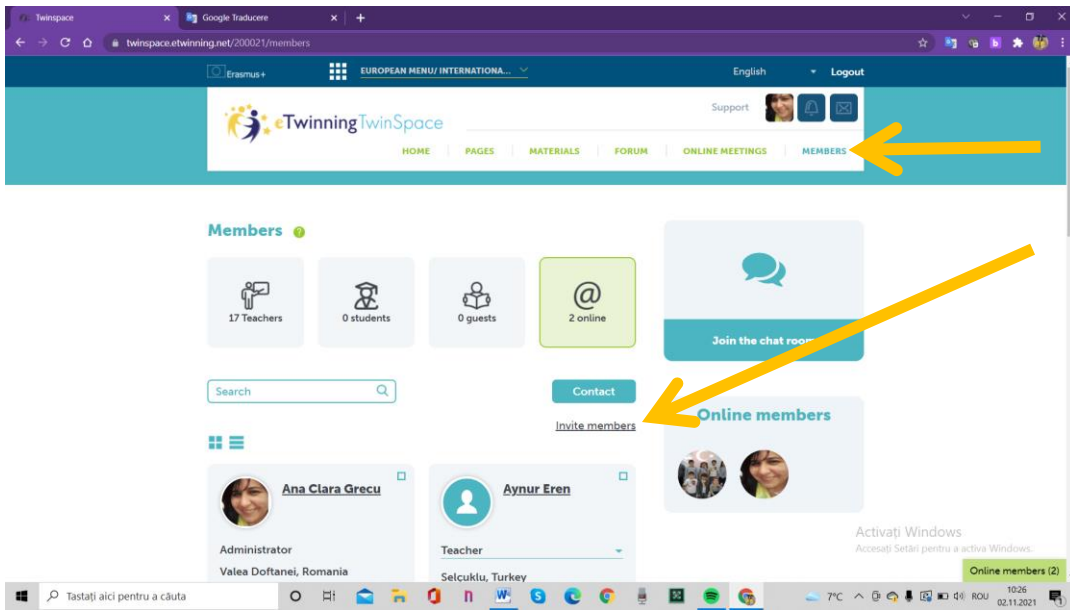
Twinspace
Google Traducere
twinspace.etwinning.net/200021/members

Erasmus+
EUROPEAN MENU/ INTERNATIONA...
English
Logout

eTwinning TwinSpace
Support
HOME
PAGES
MATERIALS
FORUM
ONLINE MEETINGS
MEMBERS

Members

17 Teachers
0 students
0 guests
2 online

Join the chat room

Search
Contact
Invite members

Online members

Ana Clara Grecu
Administrator
Valea Doftanei, Romania

Aynur Eren
Teacher
Selçuklu, Turkey

Activați Windows
Accesați Setări pentru a activa Windows.
Online members (2)

Tastați aici pentru a căuta
7°C
ROU
10:26
02.11.2021